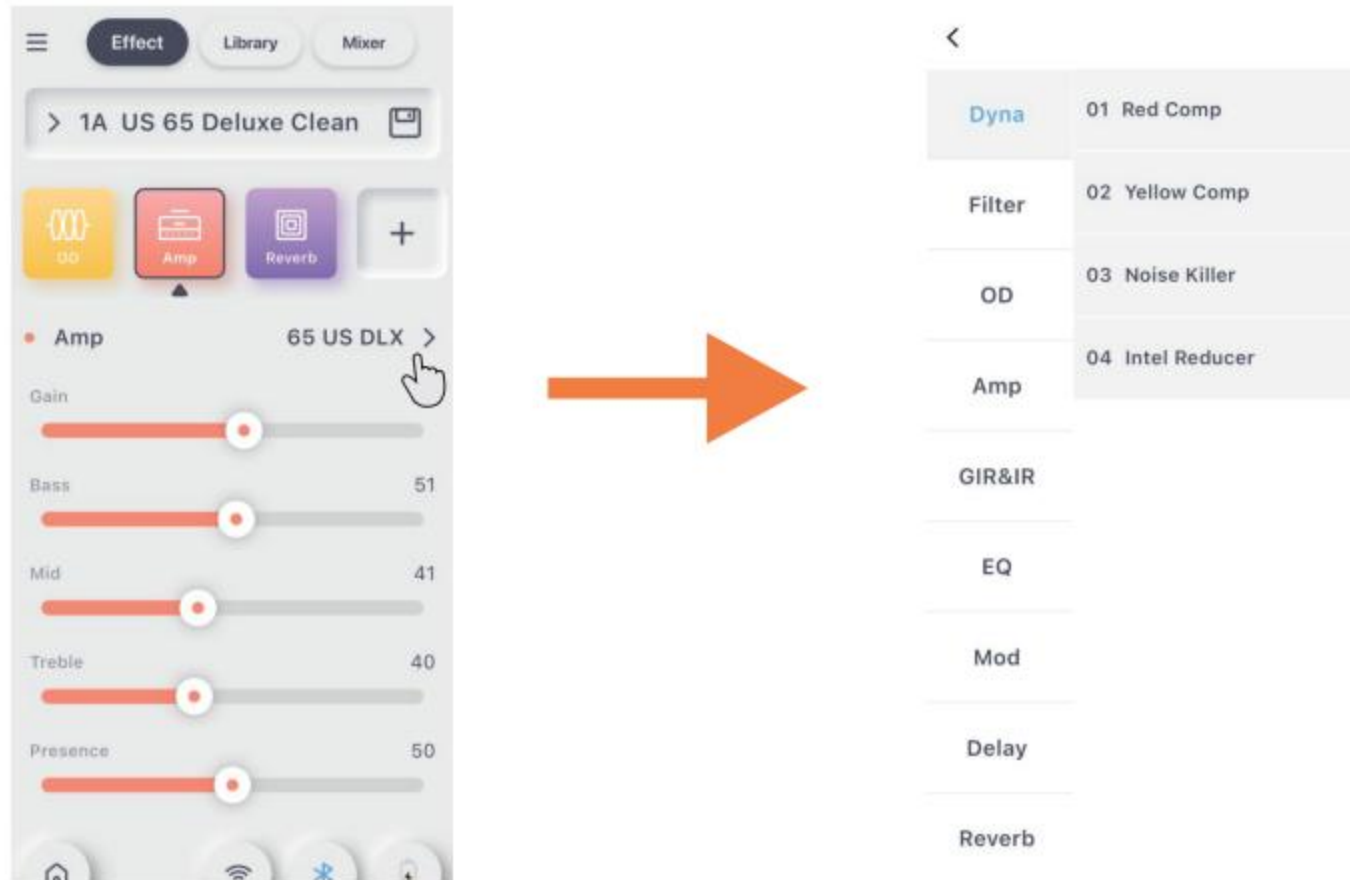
Effect Library Mixer

> 1A US 65 Deluxe Clean

OD Amp Reverb +

Amp 65 US DLX >

Gain

Bass 51

Mid 41

Treble 40

Presence 50

<

Dyna
Filter
OD
Amp
GIR&IR
EQ
Mod
Delay
Reverb

01 Red Comp
02 Yellow Comp
03 Noise Killer
04 Intel Reducer